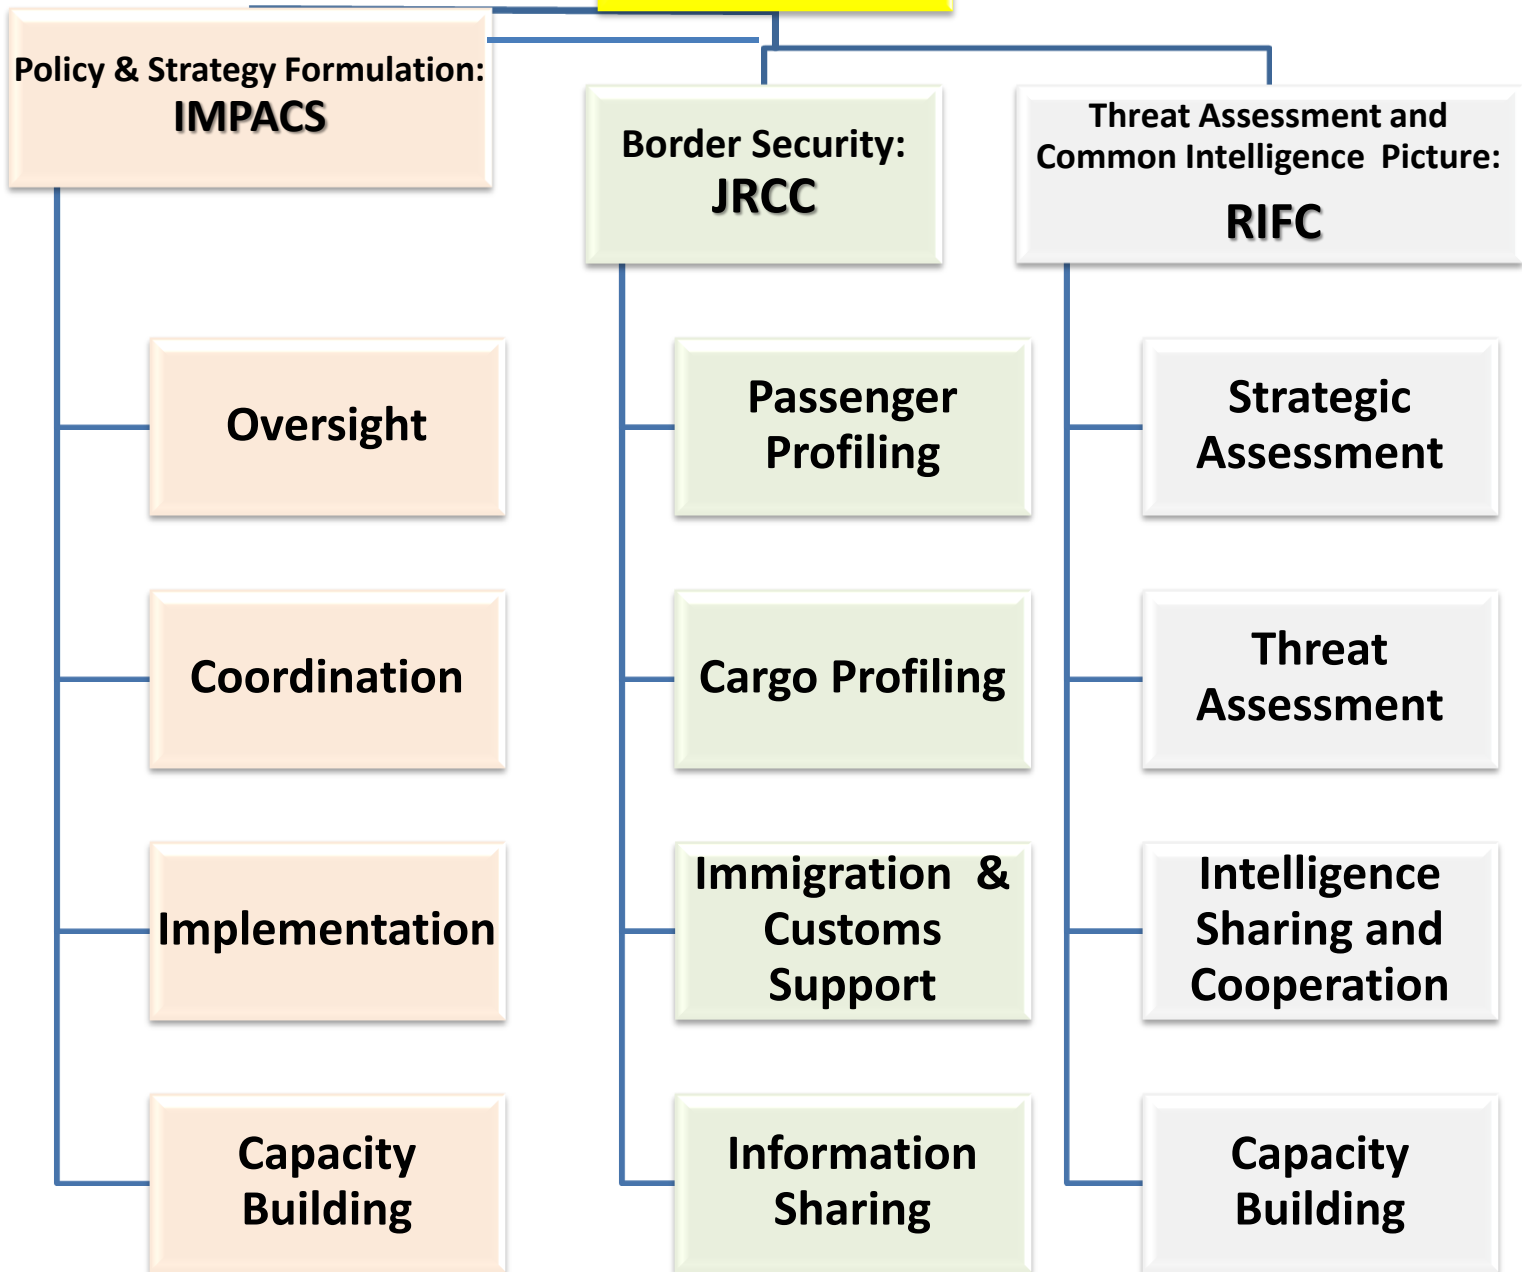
Policy & Strategy Formulation:
IMPACS

Border Security:
JRCC

Threat Assessment and Common Intelligence Picture:
RIFC

Oversight

Coordination

Implementation

Capacity Building

Passenger Profiling

Cargo Profiling

Immigration & Customs Support

Information Sharing

Strategic Assessment

Threat Assessment

Intelligence Sharing and Cooperation

Capacity Building